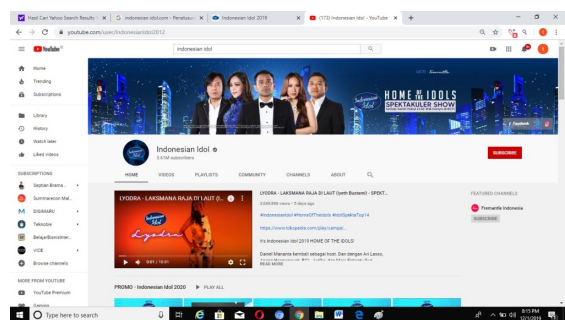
Hasil Cari Yahoo Search Results | × | indonesian idol.com - Penelusuran × | Indonesian Idol 2019 × | (173) Indonesian Idol - YouTube × | +

youtube.com/user/indonesianidol2012

YouTube ID

indonesian idol

Home
Trending
Subscriptions

Library
History
Watch later
Liked videos

SUBSCRIPTIONS
Septian Brama...
Summarecon Mal...
DIGIMARU
Tekkotsu
BelajarEkonomi...
VICE
Browse channels

MORE FROM YOUTUBE
YouTube Premium
Gaming

HOME OF THE IDOLS
SPEKTAKULER SHOW

Indonesian Idol
5.61M subscribers

SUBSCRIBE

HOME VIDEOS PLAYLISTS COMMUNITY CHANNELS ABOUT

LYODRA - LAKSMANA RAJA DI LAUT (...

Lyodra

0:01 / 10:01

LYODRA - LAKSMANA RAJA DI LAUT (Iyeth Bustami) - SPEKT...

2,938,894 views • 5 days ago

#indonesianidol #HomeOfTheIdols #IdolSpektaTop14

https://www.rctiplusid.com/play/sampai...

It's Indonesian Idol 2019 HOME OF THE IDOLS!

Daniel Mananta kembali sebagai host. Dan dengan Ari Lasso,

READ MORE

FEATURED CHANNELS
Fremantle Indonesia
SUBSCRIBE

PROMO - Indonesian Idol 2020 ▶ PLAY ALL

Type here to search

8:15 PM
12/1/2019